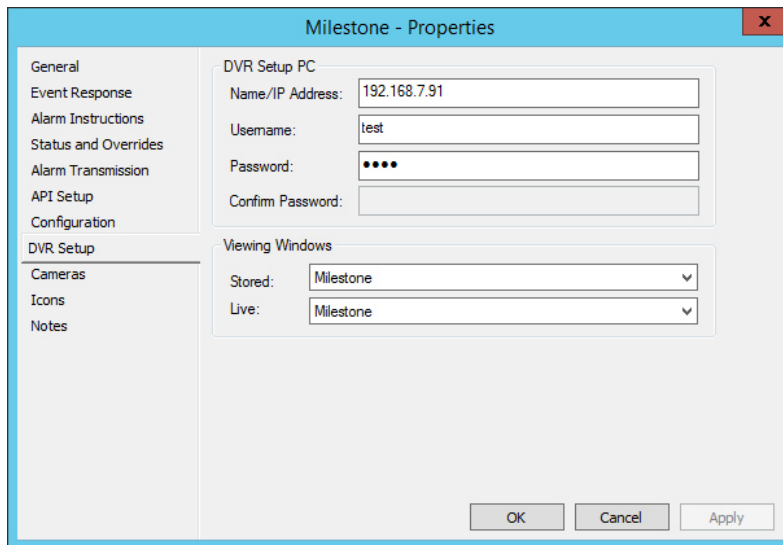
Milestone - Properties

x

General
Event Response
Alarm Instructions
Status and Overrides
Alarm Transmission
API Setup
Configuration
DVR Setup
Cameras
Icons
Notes

DVR Setup PC

Name/IP Address: 192.168.7.91

Username: test

Password: ••••

Confirm Password:

Viewing Windows

Stored: Milestone

Live: Milestone

OK

Cancel

Apply